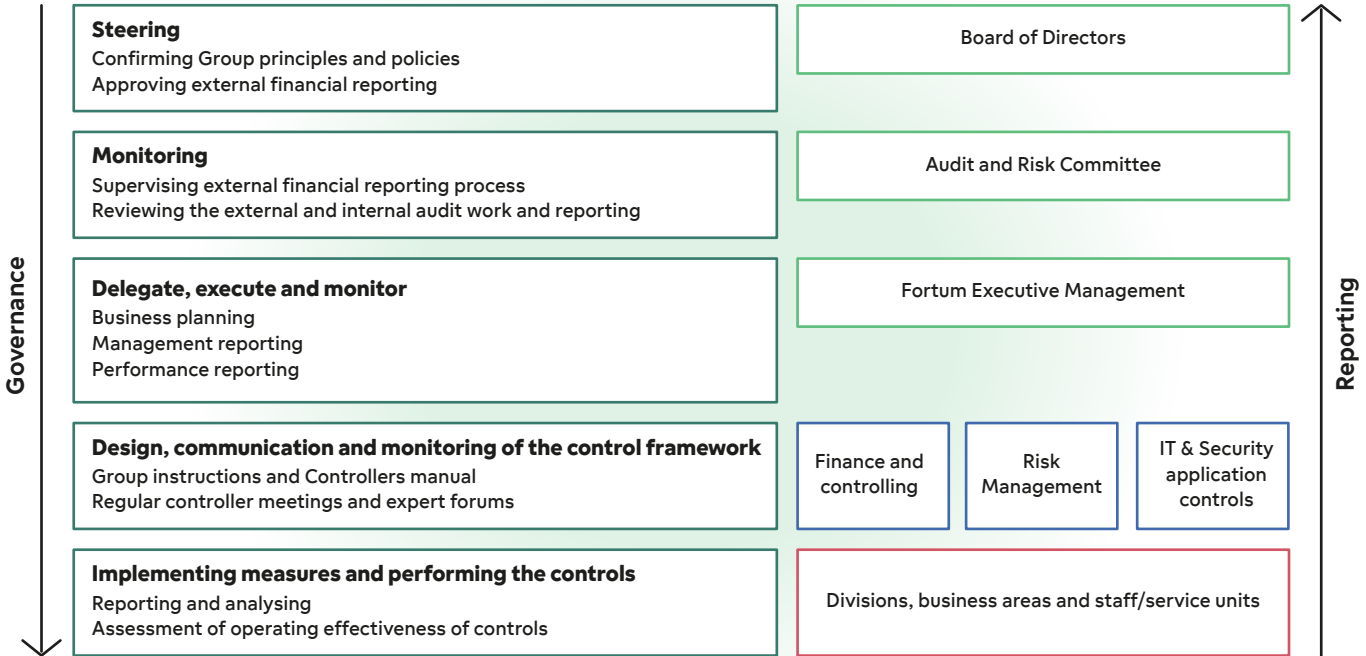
Governance

Steering
Confirming Group principles and policies
Approving external financial reporting

Board of Directors

Monitoring
Supervising external financial reporting process
Reviewing the external and internal audit work and reporting

Audit and Risk Committee

Delegate, execute and monitor
Business planning
Management reporting
Performance reporting

Fortum Executive Management

Design, communication and monitoring of the control framework
Group instructions and Controllers manual
Regular controller meetings and expert forums

Finance and controlling

Risk Management

IT & Security application controls

Implementing measures and performing the controls
Reporting and analysing
Assessment of operating effectiveness of controls

Divisions, business areas and staff/service units

Reporting